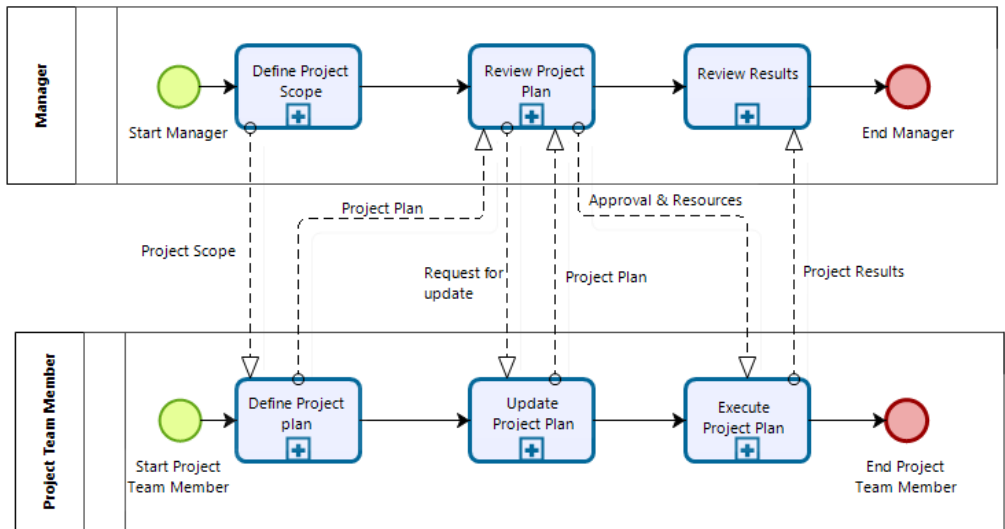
Manager

Start Manager

Define Project Scope

Review Project Plan

Review Results

End Manager

Project Plan

Approval & Resources

Project Scope

Request for update

Project Plan

Project Results

Project Team Member

Start Project Team Member

Define Project plan

Update Project Plan

Execute Project Plan

End Project Team Member